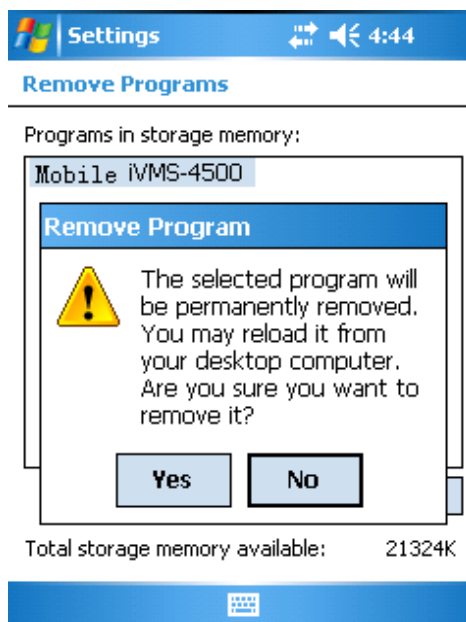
Settings 4:44

Remove Programs

Programs in storage memory:

Mobile iVMS-4500

Remove Program

The selected program will be permanently removed. You may reload it from your desktop computer. Are you sure you want to remove it?

Yes No

Total storage memory available: 21324K